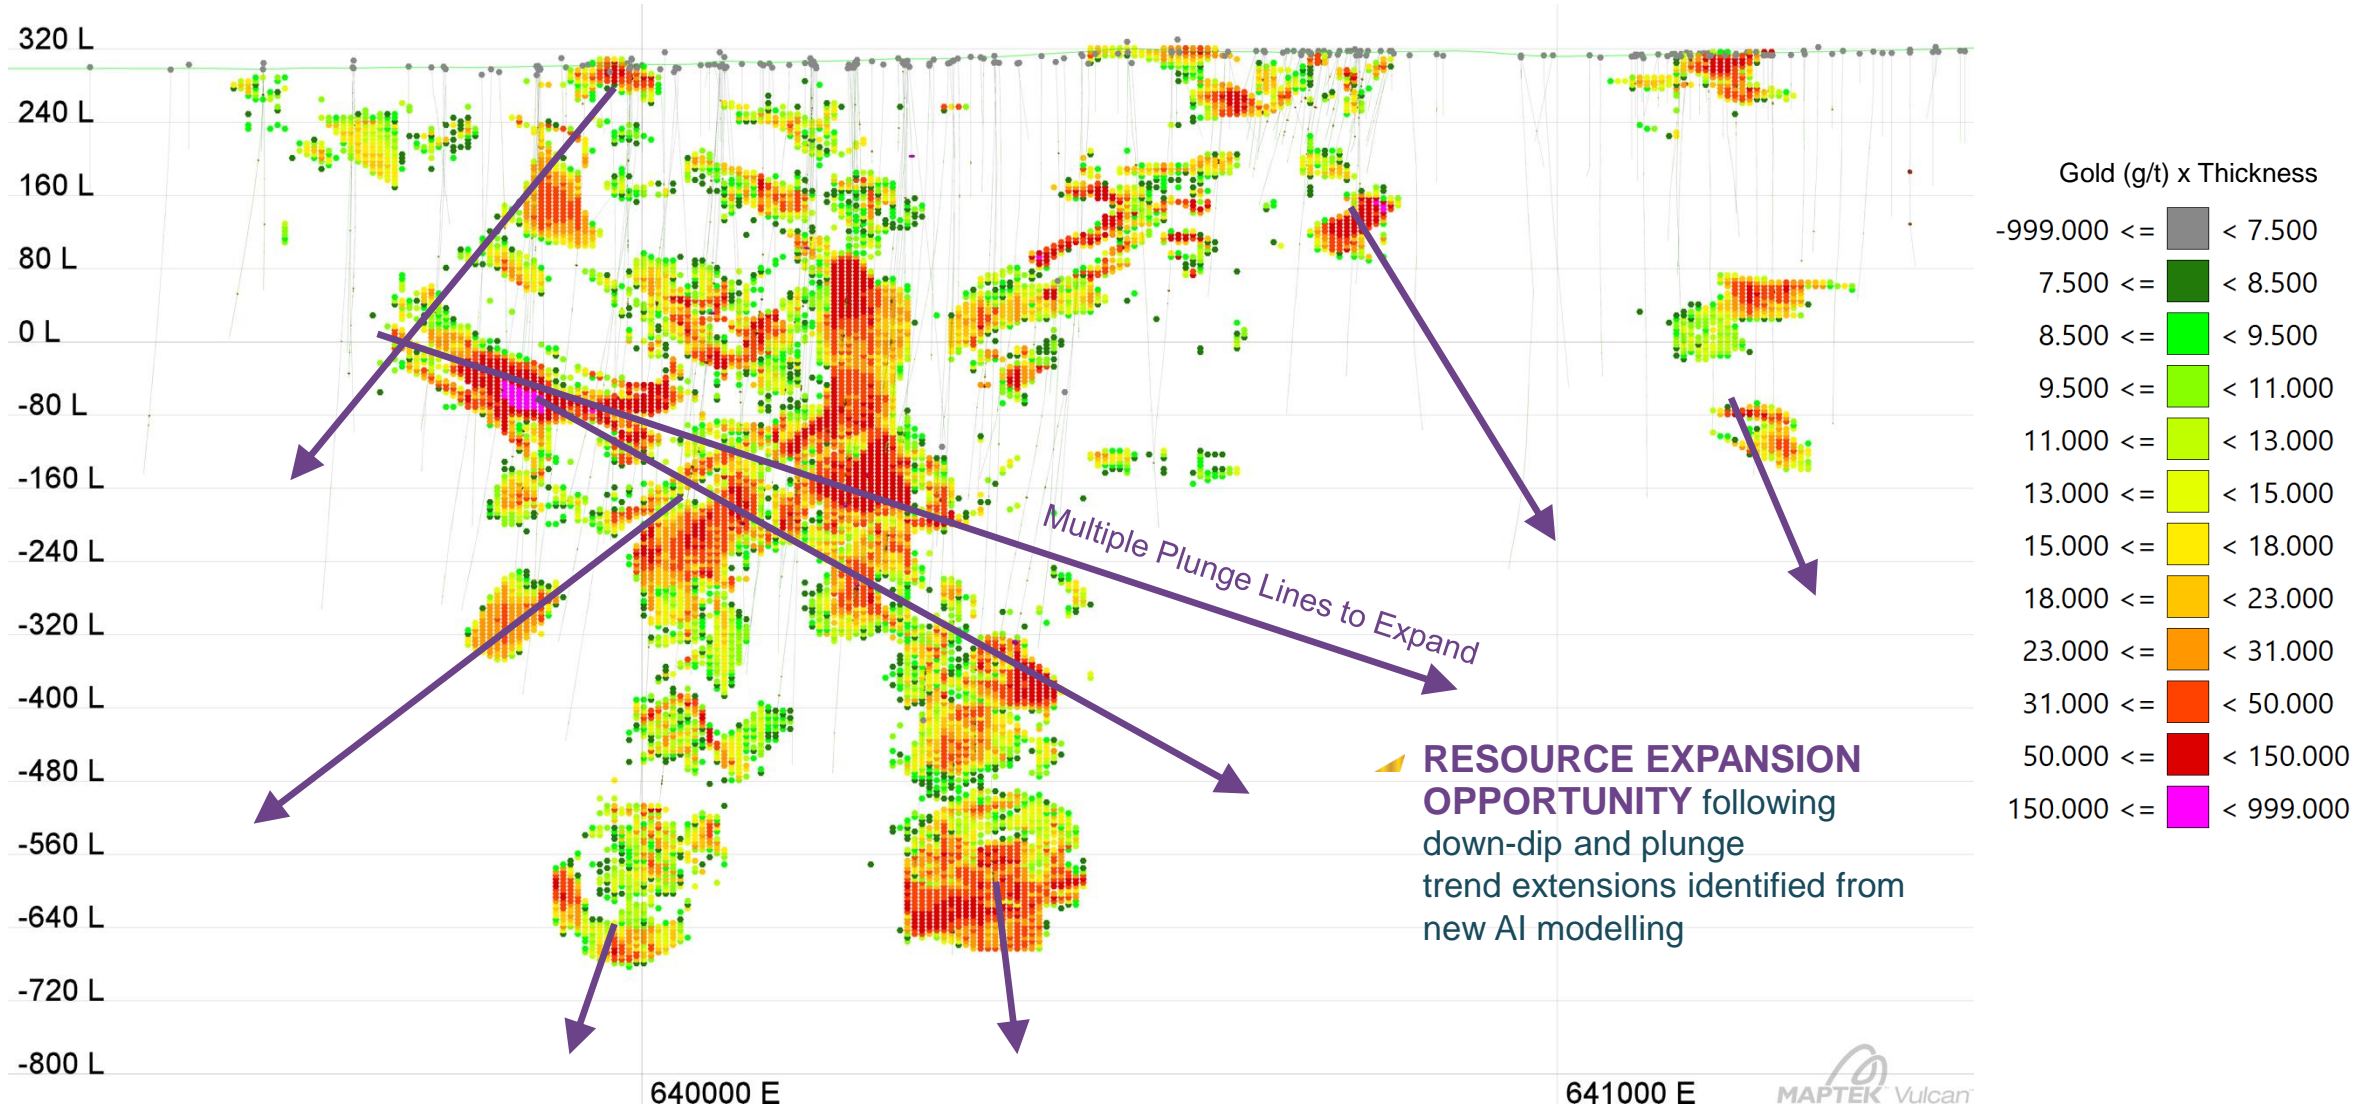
320 L
240 L
160 L
80 L
0 L
-80 L
-160 L
-240 L
-320 L
-400 L
-480 L
-560 L
-640 L
-720 L
-800 L

640000 E
641000 E

Multiple Plunge Lines to Expand

RESOURCE EXPANSION OPPORTUNITY following down-dip and plunge trend extensions identified from new AI modelling

Gold (g/t) x Thickness

| | | |
|---|---|---|
| -999.000 <= | | < 7.500 |
| 7.500 <= | | < 8.500 |
| 8.500 <= | | < 9.500 |
| 9.500 <= | | < 11.000 |
| 11.000 <= | | < 13.000 |
| 13.000 <= | | < 15.000 |
| 15.000 <= | | < 18.000 |
| 18.000 <= | | < 23.000 |
| 23.000 <= | | < 31.000 |
| 31.000 <= | | < 50.000 |
| 50.000 <= | | < 150.000 |
| 150.000 <= | | < 999.000 |

MAPTEK Vulcan